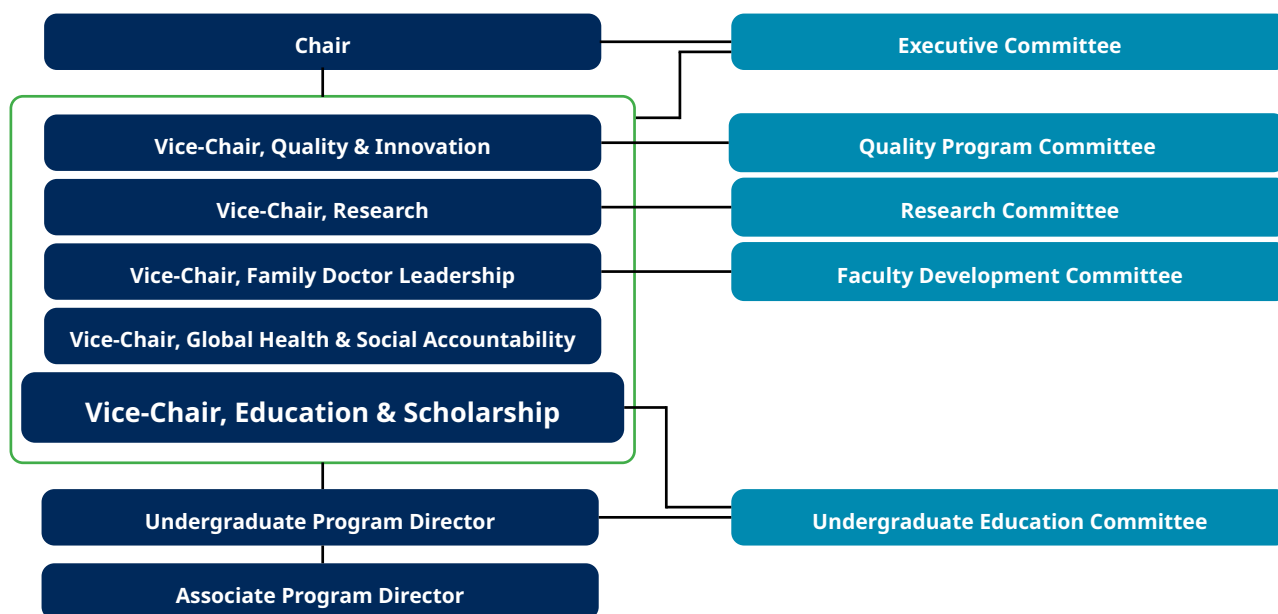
Chair

Executive Committee

Vice-Chair, Quality & Innovation

Quality Program Committee

Vice-Chair, Research

Research Committee

Vice-Chair, Family Doctor Leadership

Faculty Development Committee

Vice-Chair, Global Health & Social Accountability

Vice-Chair, Education & Scholarship

Undergraduate Program Director

Undergraduate Education Committee

Associate Program Director